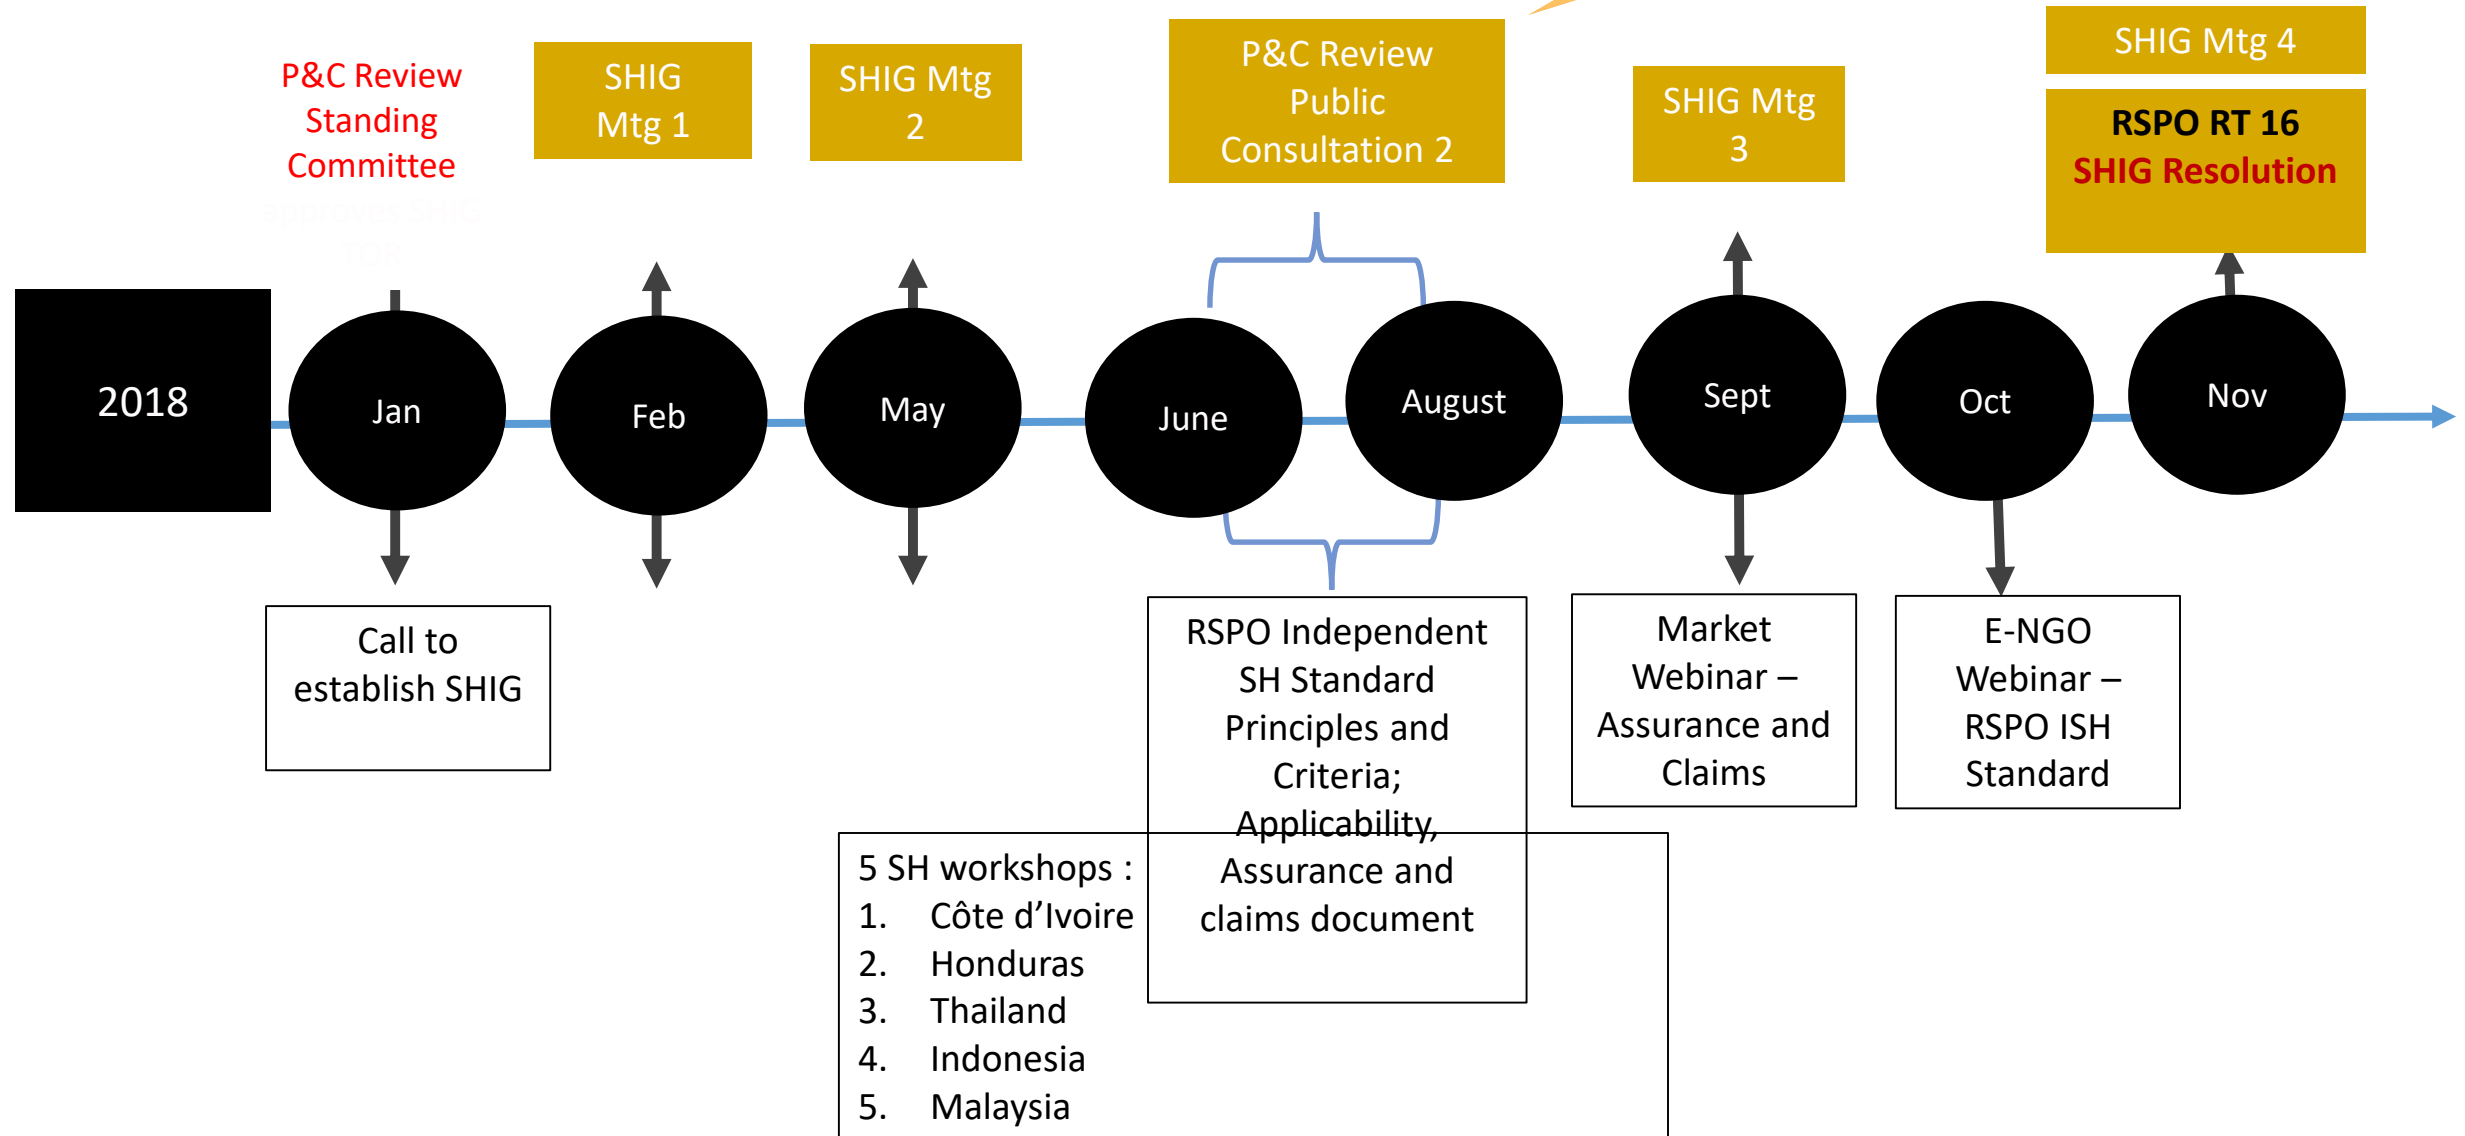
P&C Review Standing Committee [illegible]

SHIG Mtg 1

SHIG Mtg 2

P&C Review Public Consultation 2

SHIG Mtg 3

SHIG Mtg 4

RSPO RT 16
SHIG Resolution

2018

Jan

Feb

May

June

August

Sept

Oct

Nov

Call to establish SHIG

RSPO Independent SH Standard Principles and Criteria; Applicability, Assurance and claims document

Market Webinar – Assurance and Claims

E-NGO Webinar – RSPO ISH Standard

5 SH workshops :
1. Côte d’Ivoire
2. Honduras
3. Thailand
4. Indonesia
5. Malaysia